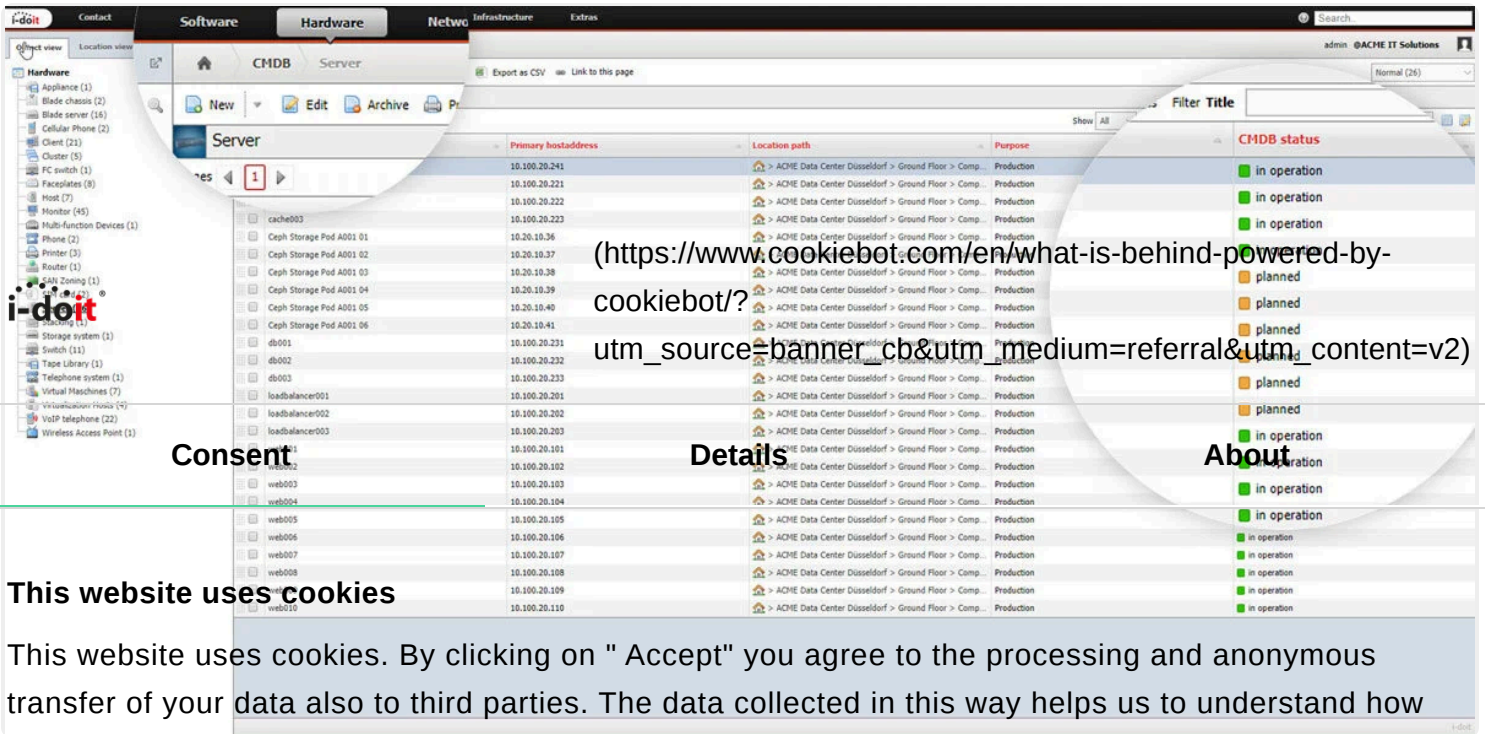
i-doit Contact Software Hardware Netwo Infrastructure Extras Search

Object view Location view

admin @ACHE IT Solutions

CMDB Server

Export as CSV Link to this page

Normal (26)

New Edit Archive Pr

Filter Title

Show All

Server

Hardware
Appliance (1)
Blade chassis (2)
Blade server (16)
Cellular Phone (2)
Client (21)
Cluster (5)
FC switch (1)
Faceplates (8)
Host (7)
Monitor (45)
Multi-function Devices (1)
Phone (2)
Printer (3)
Router (1)
SAN Zoning (1)
Stacking (1)
Storage system (1)
Switch (11)
Tape Library (1)
Telephone system (1)
Virtual Maschines (7)
Virtualization Hosts (4)
VoIP telephone (22)
Wireless Access Point (1)

i-doit

| | Primary hostaddress | Location path | Purpose | CMDB status |
|---|---|---|---|---|
| | 10.100.20.241 | > ACME Data Center Düsseldorf > Ground Floor > Comp... | Production | in operation |
| | 10.100.20.221 | > ACME Data Center Düsseldorf > Ground Floor > Comp... | Production | in operation |
| | 10.100.20.222 | > ACME Data Center Düsseldorf > Ground Floor > Comp... | Production | in operation |
| cache003 | 10.100.20.223 | > ACME Data Center Düsseldorf > Ground Floor > Comp... | Production | in operation |
| Ceph Storage Pod A001 01 | 10.20.10.36 | > ACME Data Center Düsseldorf > Ground Floor > Comp... | Production | |
| Ceph Storage Pod A001 02 | 10.20.10.37 | | Production | |
| Ceph Storage Pod A001 03 | 10.20.10.38 | > ACME Data Center Düsseldorf > Ground Floor > Comp... | Production | planned |
| Ceph Storage Pod A001 04 | 10.20.10.39 | > ACME Data Center Düsseldorf > Ground Floor > Comp... | Production | planned |
| Ceph Storage Pod A001 05 | 10.20.10.40 | > ACME Data Center Düsseldorf > Ground Floor > Comp... | Production | planned |
| Ceph Storage Pod A001 06 | 10.20.10.41 | > ACME Data Center Düsseldorf > Ground Floor > Comp... | Production | planned |
| db001 | 10.100.20.231 | | Production | |
| db002 | 10.100.20.232 | | Production | |
| db003 | 10.100.20.233 | > ACME Data Center Düsseldorf > Ground Floor > Comp... | Production | planned |
| loadbalancer001 | 10.100.20.201 | > ACME Data Center Düsseldorf > Ground Floor > Comp... | Production | planned |
| loadbalancer002 | 10.100.20.202 | > ACME Data Center Düsseldorf > Ground Floor > Comp... | Production | planned |
| loadbalancer003 | 10.100.20.203 | > ACME Data Center Düsseldorf > Ground Floor > Comp... | Production | in operation |
| | 10.100.20.101 | | Production | |
| | 10.100.20.102 | > ACME Data Center Düsseldorf > Ground Floor > Comp... | Production | |
| web003 | 10.100.20.103 | > ACME Data Center Düsseldorf > Ground Floor > Comp... | Production | in operation |
| web004 | 10.100.20.104 | > ACME Data Center Düsseldorf > Ground Floor > Comp... | Production | in operation |
| web005 | 10.100.20.105 | > ACME Data Center Düsseldorf > Ground Floor > Comp... | Production | in operation |
| web006 | 10.100.20.106 | > ACME Data Center Düsseldorf > Ground Floor > Comp... | Production | in operation |
| web007 | 10.100.20.107 | > ACME Data Center Düsseldorf > Ground Floor > Comp... | Production | in operation |
| web008 | 10.100.20.108 | > ACME Data Center Düsseldorf > Ground Floor > Comp... | Production | in operation |
| | 10.100.20.109 | > ACME Data Center Düsseldorf > Ground Floor > Comp... | Production | in operation |
| web010 | 10.100.20.110 | > ACME Data Center Düsseldorf > Ground Floor > Comp... | Production | in operation |

(https://www.cookiebot.com/en/what-is-behind-powered-by-cookiebot/?utm_source=banner_cb&utm_medium=referral&utm_content=v2)

Consent Details About

This website uses cookies

This website uses cookies. By clicking on " Accept" you agree to the processing and anonymous transfer of your data also to third parties. The data collected in this way helps us to understand how